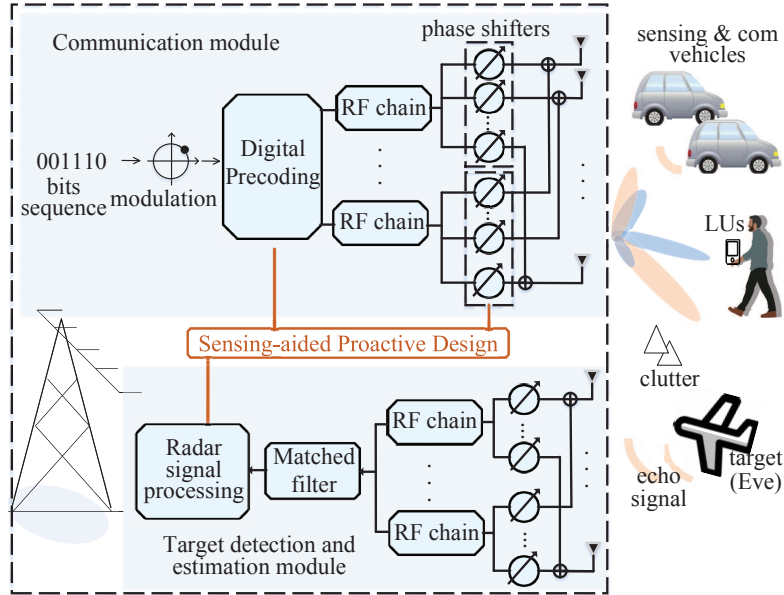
Communication module

phase shifters

sensing & com vehicles

001110 bits sequence

modulation

Digital Precoding

RF chain

RF chain

LUs

Sensing-aided Proactive Design

clutter

Radar signal processing

Matched filter

RF chain

RF chain

echo signal

target (Eve)

Target detection and estimation module